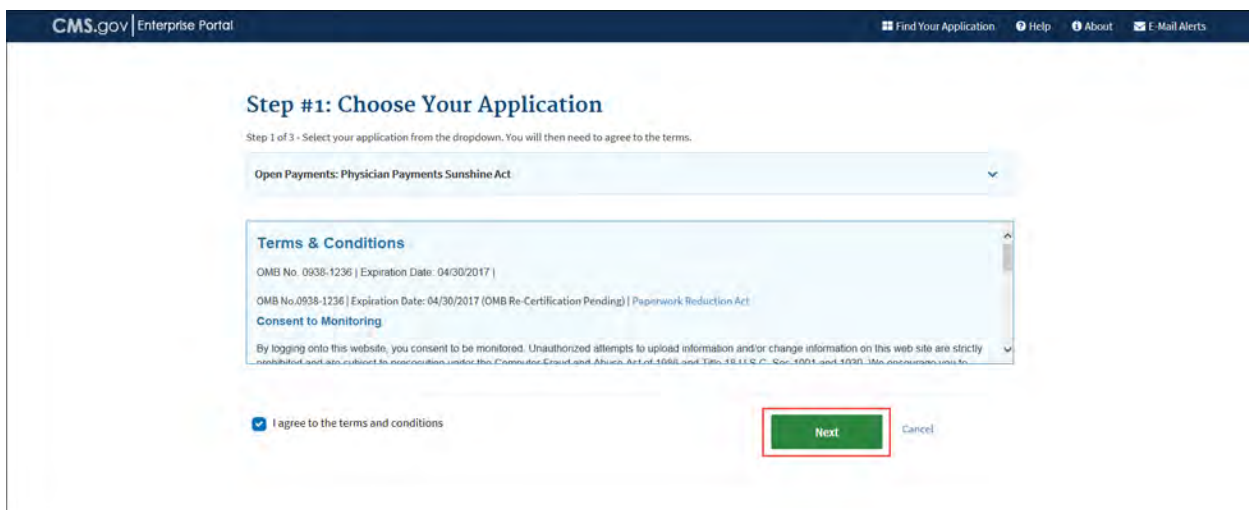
CMS.gov | Enterprise Portal

Find Your Application  Help  About  E-Mail Alerts

Step #1: Choose Your Application

Step 1 of 3 - Select your application from the dropdown. You will then need to agree to the terms.

Open Payments: Physician Payments Sunshine Act

Terms & Conditions

OMB No. 0938-1236 | Expiration Date: 04/30/2017 |

OMB No.0938-1236 | Expiration Date: 04/30/2017 (OMB Re-Certification Pending) | Paperwork Reduction Act

Consent to Monitoring

By logging onto this website, you consent to be monitored. Unauthorized attempts to upload information and/or change information on this web site are strictly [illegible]

I agree to the terms and conditions

Next

Cancel